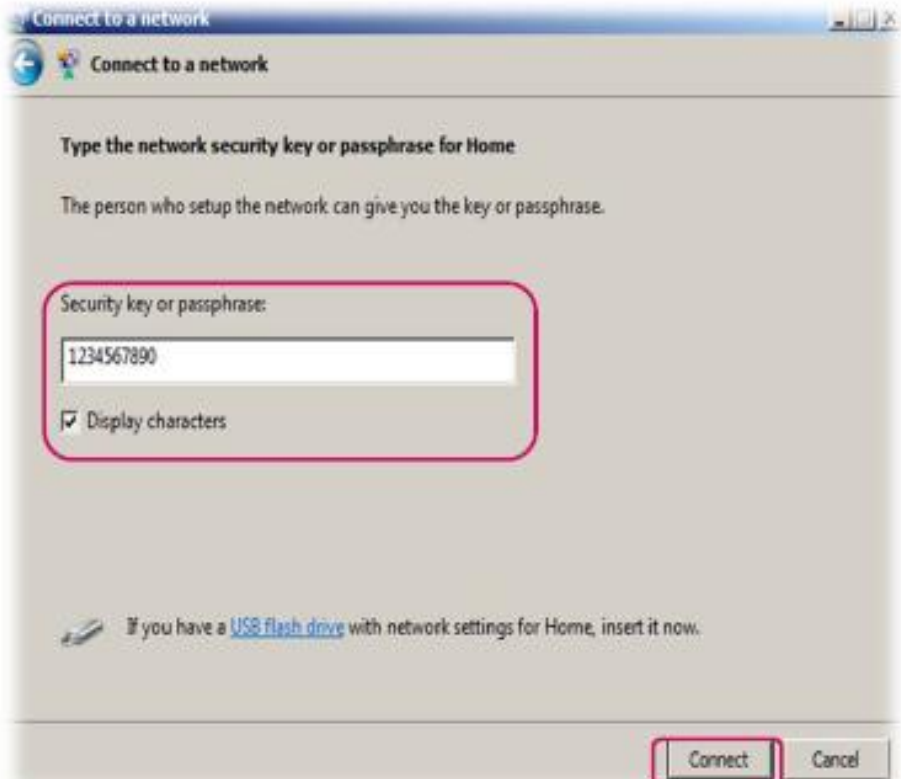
Connect to a network

Connect to a network

Type the network security key or passphrase for Home

The person who setup the network can give you the key or passphrase.

Security key or passphrase:

1234567890

Display characters

If you have a USB flash drive with network settings for Home, insert it now.

Connect

Cancel